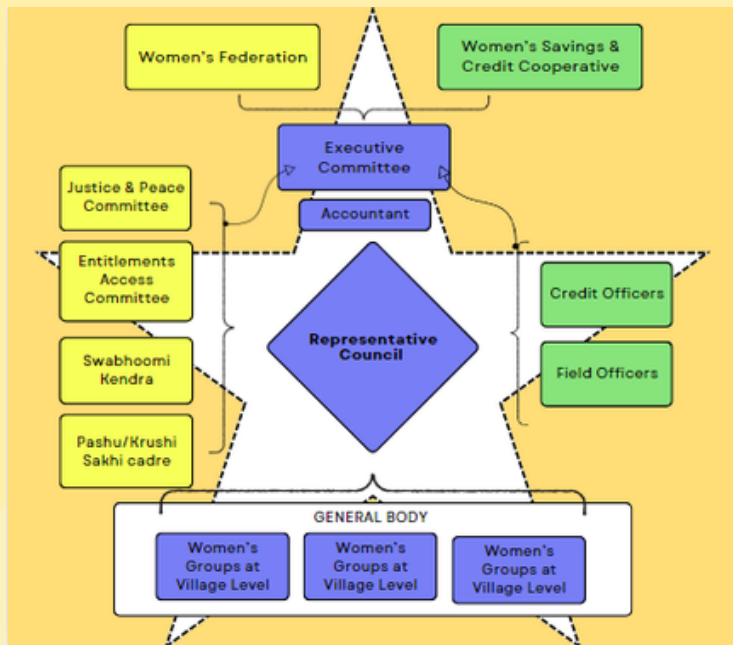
Women's Federation

Women's Savings & Credit Cooperative

Executive Committee

Accountant

Justice & Peace Committee

Entitlements Access Committee

Swabhoomi Kendra

Pashu/Krushi Sakhi cadre

Representative Council

Credit Officers

Field Officers

GENERAL BODY

Women's Groups at Village Level

Women's Groups at Village Level

Women's Groups at Village Level